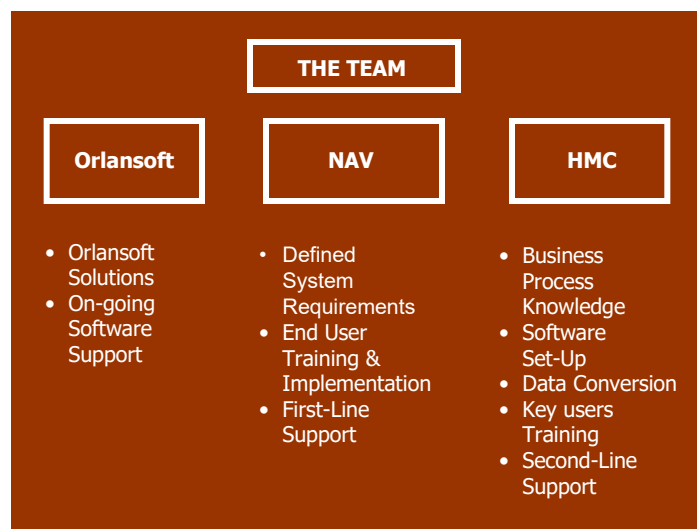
THE TEAM

Orlansoft

NAV

HMC

- Orlansoft Solutions
- On-going Software Support

- Defined System Requirements
- End User Training & Implementation
- First-Line Support

- Business Process Knowledge
- Software Set-Up
- Data Conversion
- Key users Training
- Second-Line Support